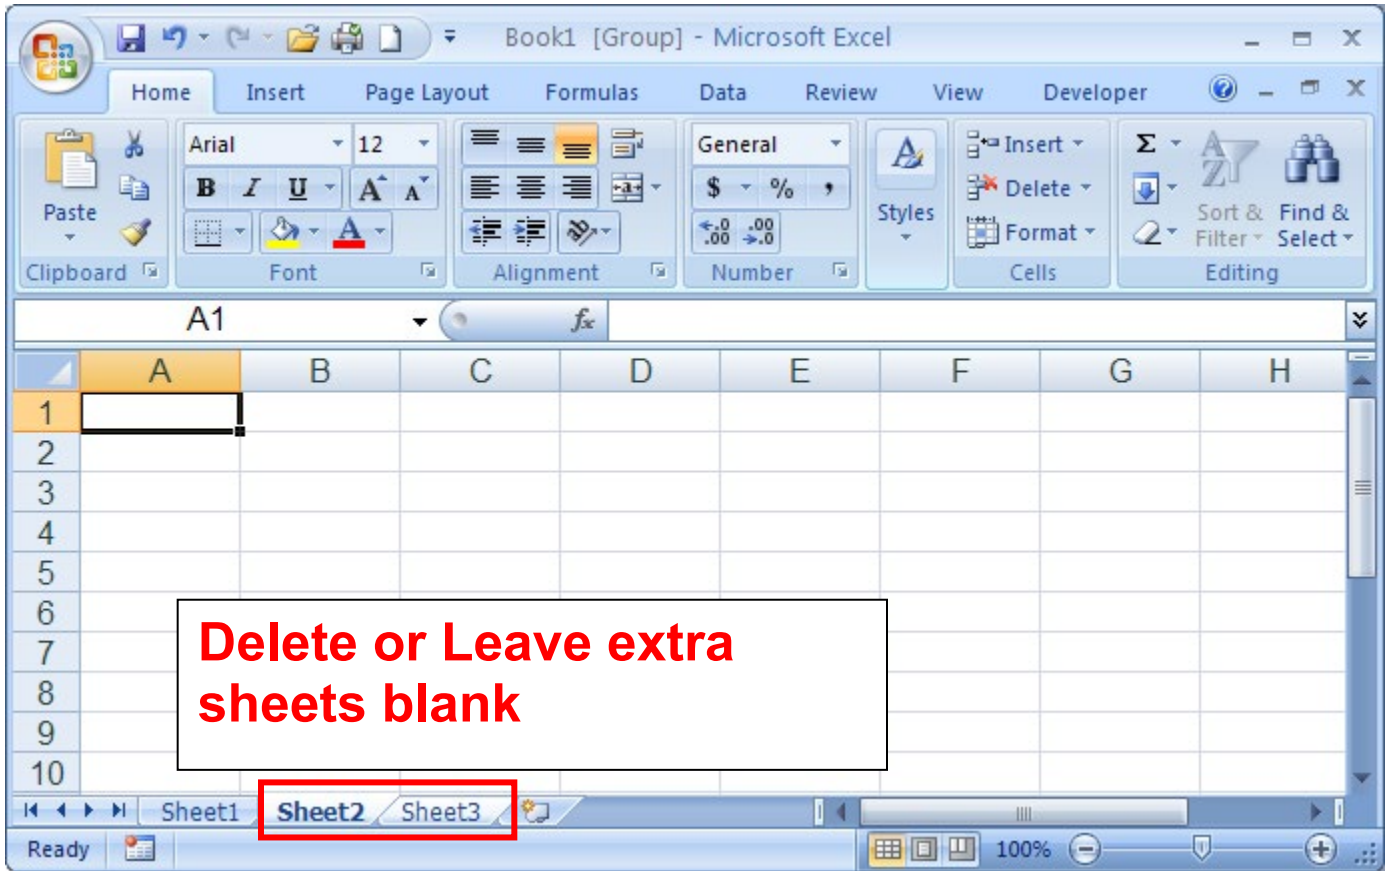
Book1 [Group] - Microsoft Excel

Home Insert Page Layout Formulas Data Review View Developer

Paste
Clipboard

Arial 12
B I U A A
Font

Alignment

General
$ % ,
.00 .00
Number

Styles

Insert
Delete
Format
Cells

Σ
Sort & Filter
Find & Select
Editing

A1 $f_x$

| | A | B | C | D | E | F | G | H |
|---|---|---|---|---|---|---|---|---|
| 1 | | | | | | | | |
| 2 | | | | | | | | |
| 3 | | | | | | | | |
| 4 | | | | | | | | |
| 5 | | | | | | | | |
| 6 | | | | | | | | |
| 7 | | | | | | | | |
| 8 | | | | | | | | |
| 9 | | | | | | | | |
| 10 | | | | | | | | |

Delete or Leave extra sheets blank

Sheet1 Sheet2 Sheet3

Ready 100%